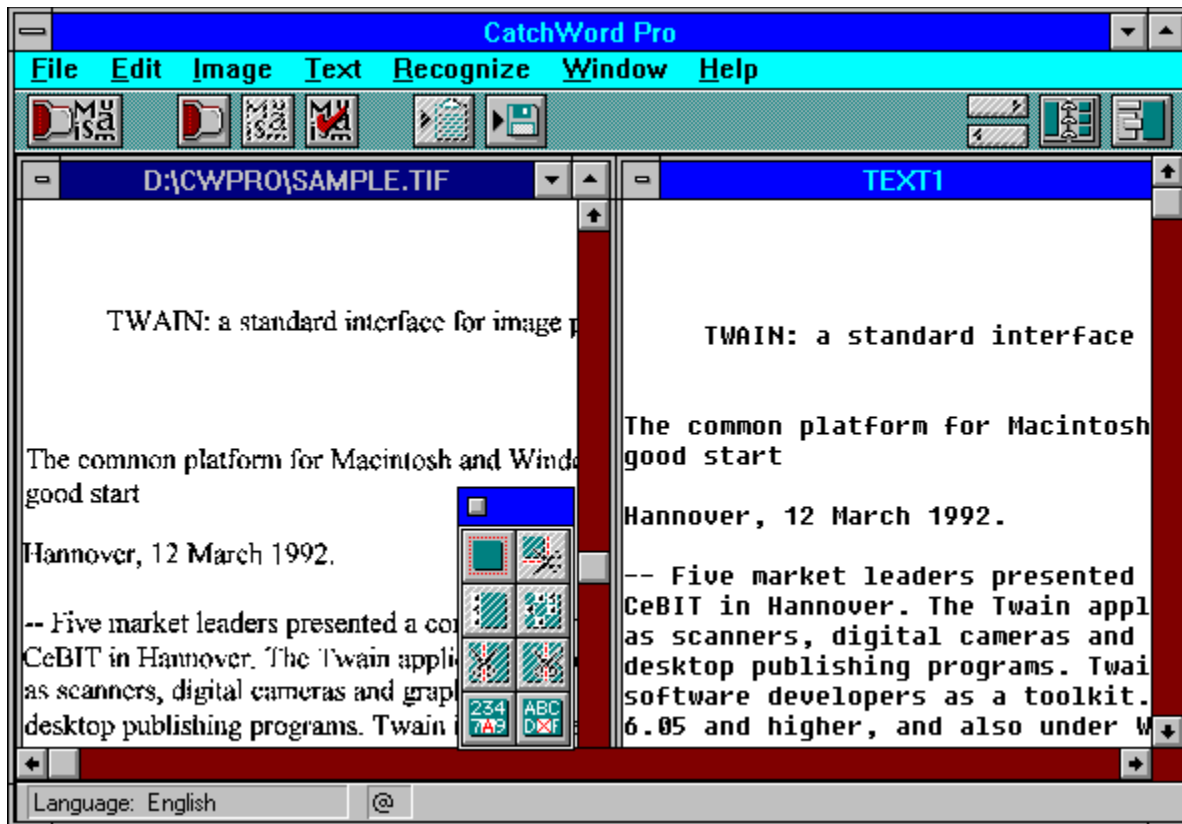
CatchWord Pro

File Edit Image Text Recognize Window Help

D:\CWPRO\SAMPLE.TIF

TWAIN: a standard interface for image p

The common platform for Macintosh and Windo
good start

Hannover, 12 March 1992.

-- Five market leaders presented a co
CeBIT in Hannover. The Twain applic
as scanners, digital cameras and grap
desktop publishing programs. Twain i

234 7A9

ABC DXF

TEXT1

TWAIN: a standard interface

The common platform for Macintosh
good start

Hannover, 12 March 1992.

-- Five market leaders presented
CeBIT in Hannover. The Twain appl
as scanners, digital cameras and
desktop publishing programs. Twai
software developers as a toolkit.
6.05 and higher, and also under W

Language: English

@